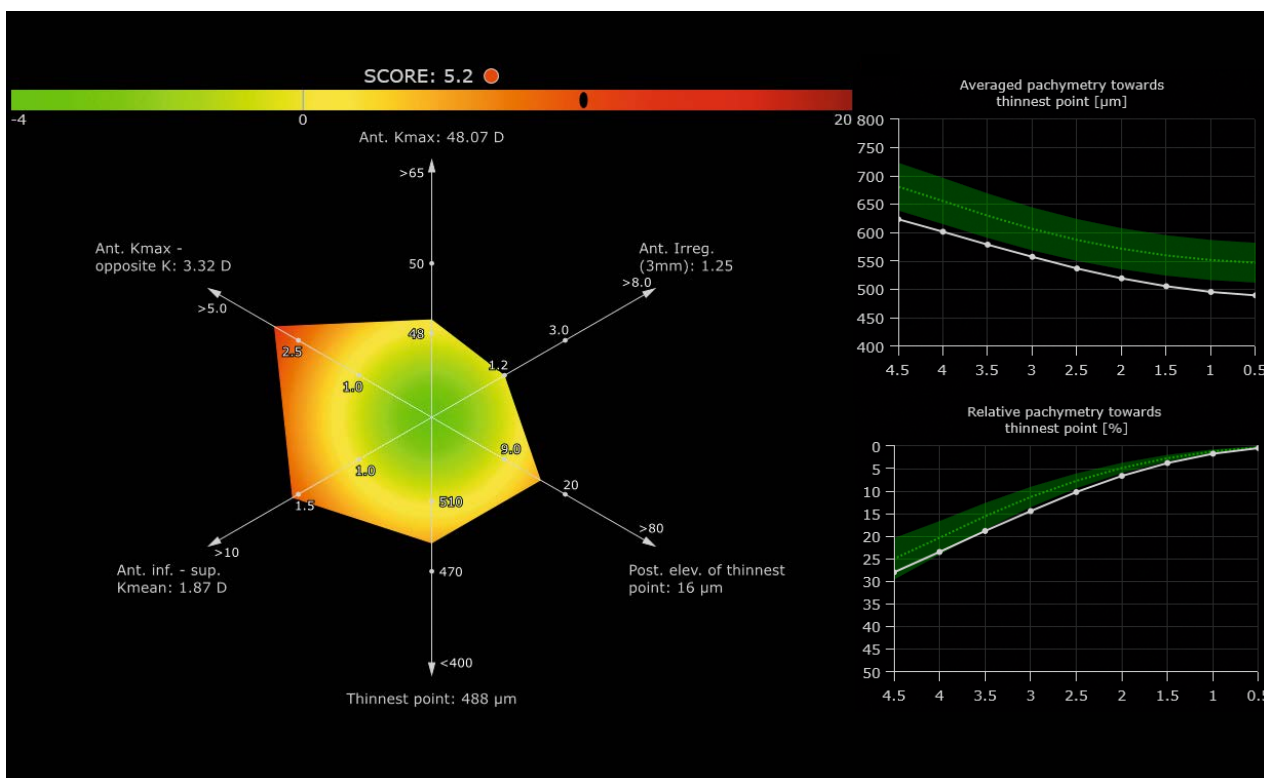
SCORE: 5.2

-4
0
20

Ant. Kmax: 48.07 D

>65
50
48

Ant. Kmax - opposite K: 3.32 D

>5.0
2.5
1.0

Ant. Irreg. (3mm): 1.25

>8.0
3.0
1.2

9.0
20
>80

Post. elev. of thinnest point: 16 µm

1.0
1.5
>10

Ant. inf. - sup. Kmean: 1.87 D

510
470
<400

Thinnest point: 488 µm

Averaged pachymetry towards thinnest point [µm]

800
750
700
650
600
550
500
450
400

4.5 4 3.5 3 2.5 2 1.5 1 0.5

Relative pachymetry towards thinnest point [%]

0
5
10
15
20
25
30
35
40
45
50

4.5 4 3.5 3 2.5 2 1.5 1 0.5